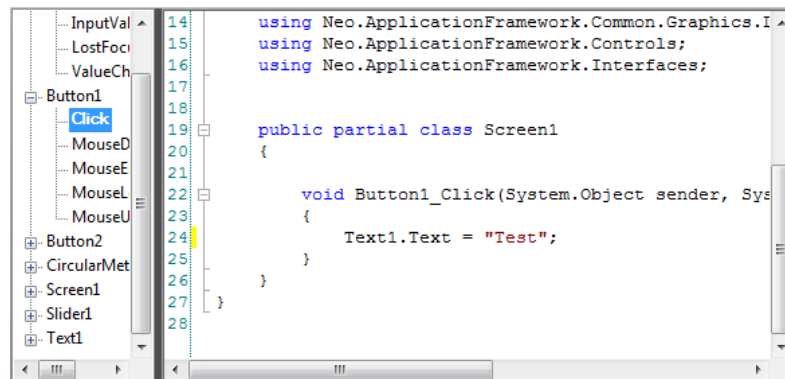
InputVal
LostFocu
ValueCh
Button1
Click
MouseD
MouseE
MouseL
MouseU
Button2
CircularMet
Screen1
Slider1
Text1

14 using Neo.ApplicationFramework.Common.Graphics.I
15 using Neo.ApplicationFramework.Controls;
16 using Neo.ApplicationFramework.Interfaces;
17
18
19 public partial class Screen1
20 {
21
22 void Button1_Click(System.Object sender, Sys
23 {
24 Text1.Text = "Test";
25 }
26 }
27 }
28